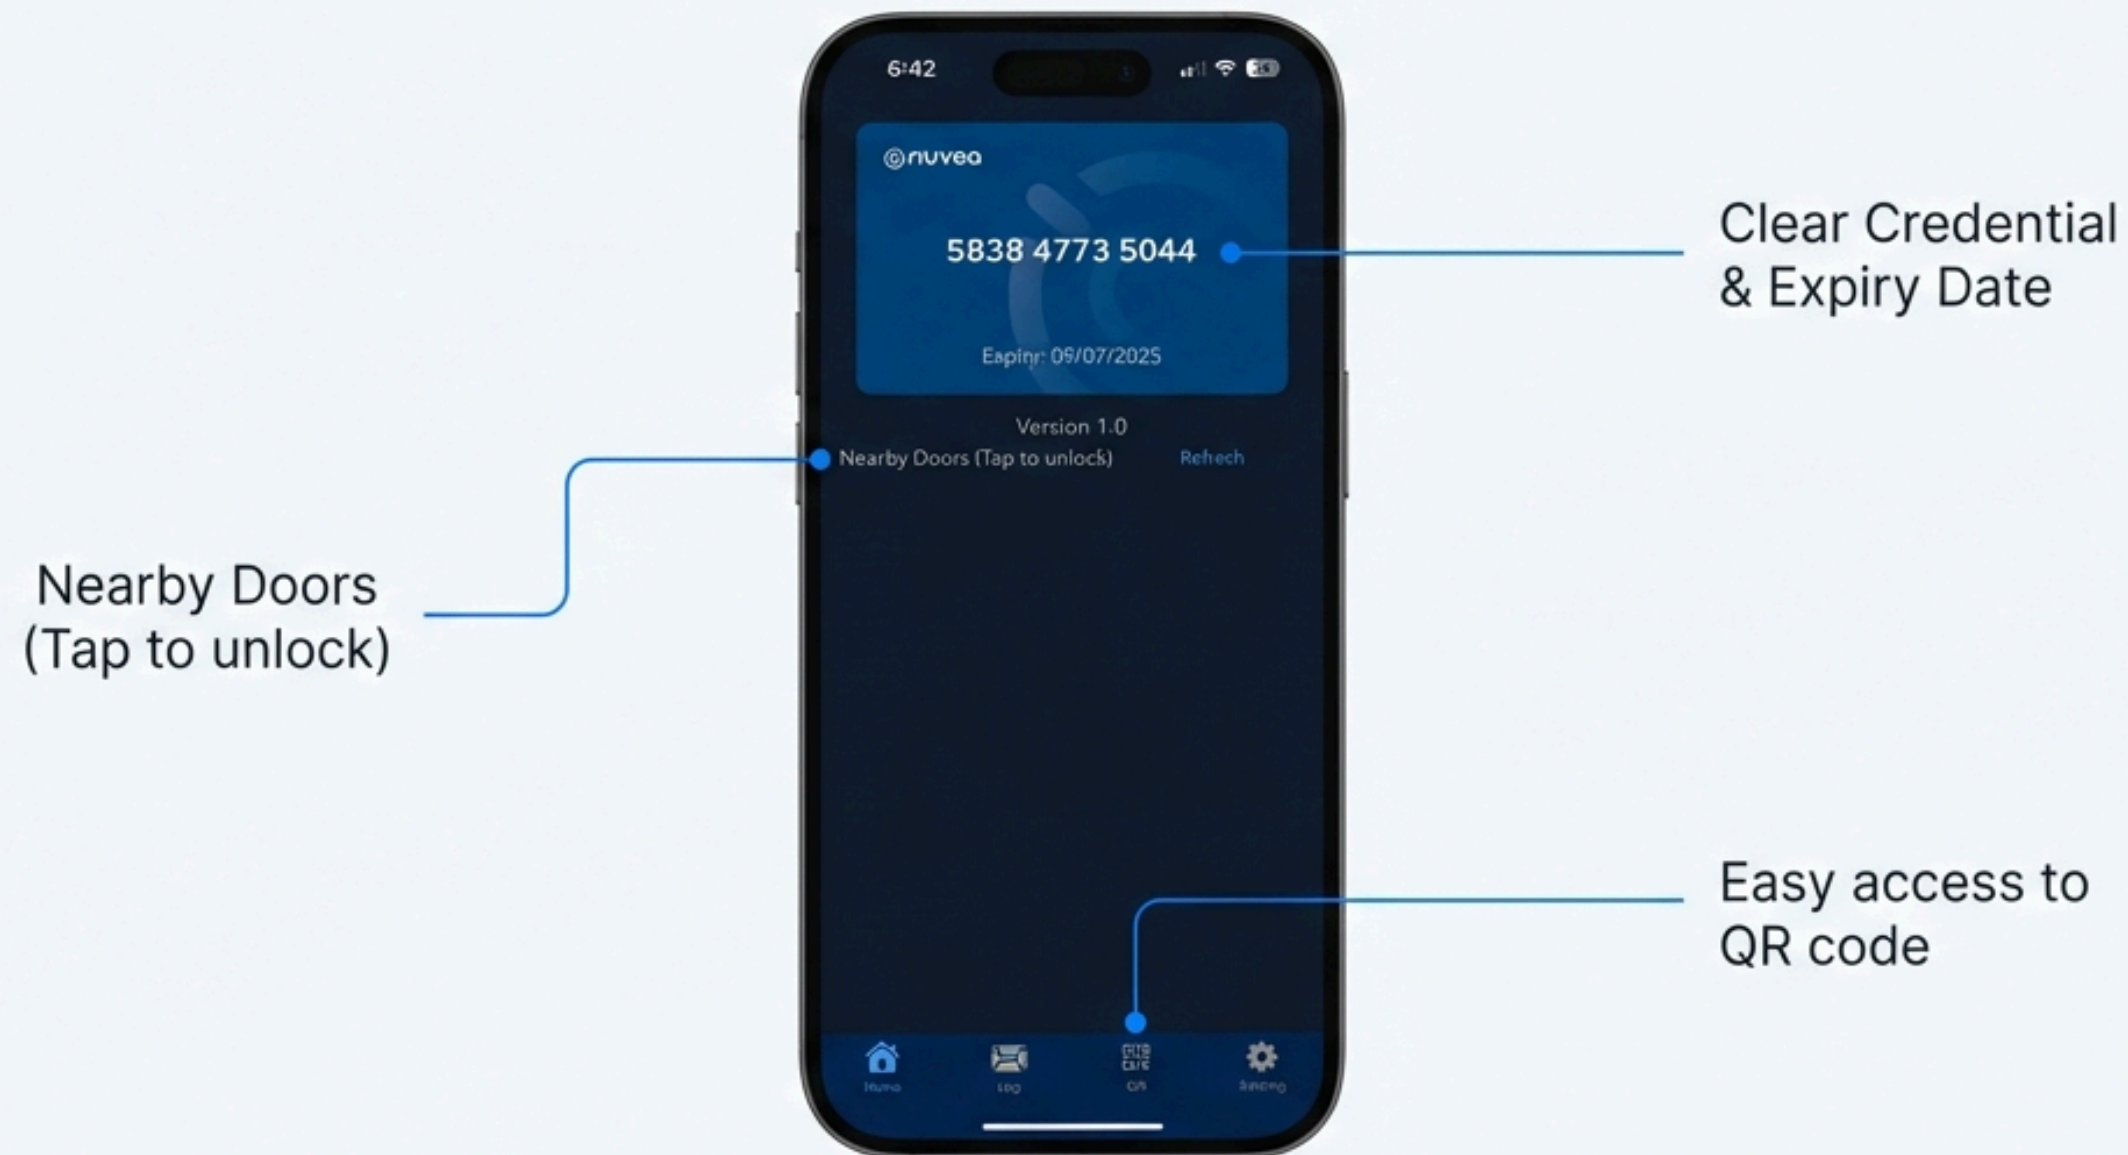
6:42

nuvea

5838 4773 5044

Eapiny: 09/07/2025

Version 1.0

Nearby Doors (Tap to unlock)

Refrech

Home

Log

QR

Setting

Clear Credential & Expiry Date

Nearby Doors (Tap to unlock)

Easy access to QR code